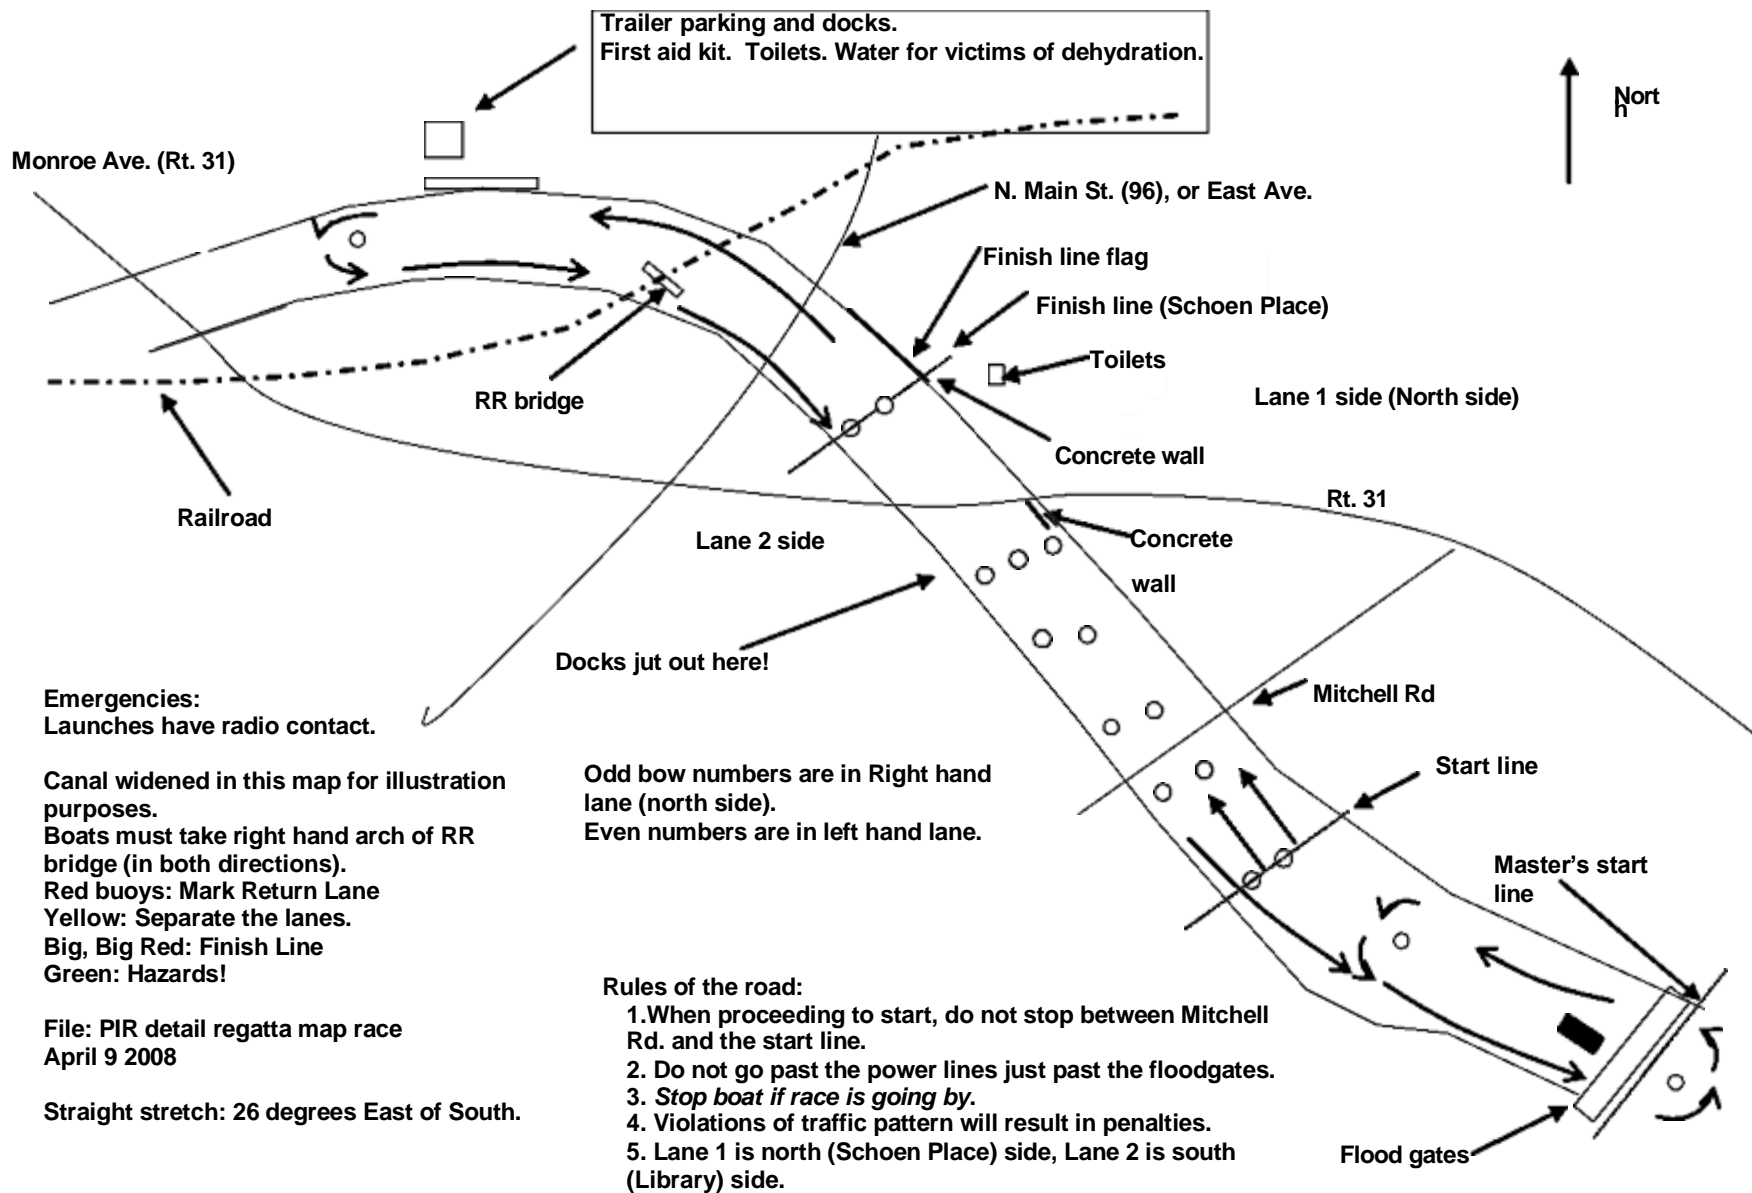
Trailer parking and docks.
First aid kit. Toilets. Water for victims of dehydration.

North

Monroe Ave. (Rt. 31)

N. Main St. (96), or East Ave.

Finish line flag

Finish line (Schoen Place)

Toilets

RR bridge

Lane 1 side (North side)

Concrete wall

Railroad

Rt. 31

Lane 2 side

Concrete wall

Docks jut out here!

Mitchell Rd

Emergencies:
Launches have radio contact.

Canal widened in this map for illustration purposes.
Boats must take right hand arch of RR bridge (in both directions).
Red buoys: Mark Return Lane
Yellow: Separate the lanes.
Big, Big Red: Finish Line
Green: Hazards!

File: PIR detail regatta map race
April 9 2008

Straight stretch: 26 degrees East of South.

Odd bow numbers are in Right hand lane (north side).
Even numbers are in left hand lane.

Start line

Master's start line

Rules of the road:
1.When proceeding to start, do not stop between Mitchell Rd. and the start line.
2. Do not go past the power lines just past the floodgates.
3. Stop boat if race is going by.
4. Violations of traffic pattern will result in penalties.
5. Lane 1 is north (Schoen Place) side, Lane 2 is south (Library) side.

Flood gates